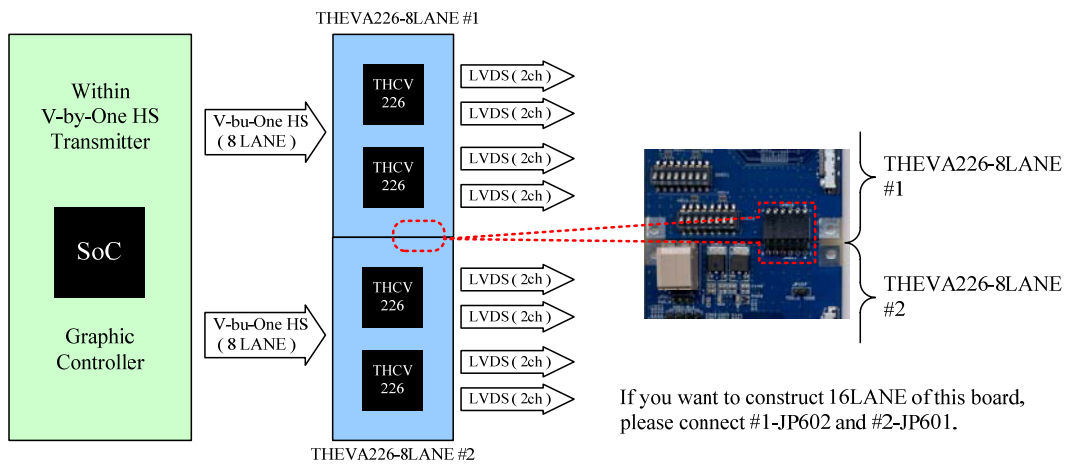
THEVA226-8LANE #1

Within V-by-One HS Transmitter

SoC

Graphic Controller

V-bu-One HS ( 8 LANE )

V-bu-One HS ( 8 LANE )

THCV 226

THCV 226

THCV 226

THCV 226

LVDS ( 2ch )

LVDS ( 2ch )

LVDS ( 2ch )

LVDS ( 2ch )

LVDS ( 2ch )

LVDS ( 2ch )

LVDS ( 2ch )

LVDS ( 2ch )

THEVA226-8LANE #2

THEVA226-8LANE #1

THEVA226-8LANE #2

If you want to construct 16LANE of this board, please connect #1-JP602 and #2-JP601.